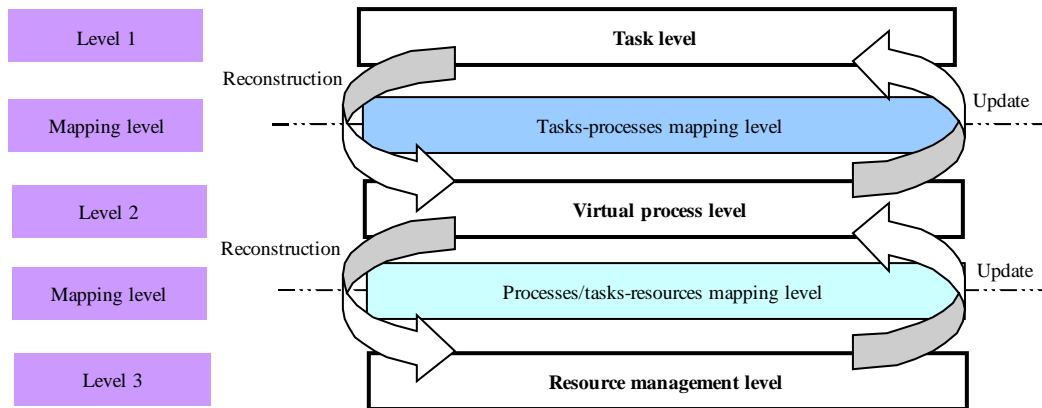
Level 1

Task level

Reconstruction

Update

Mapping level

Tasks-processes mapping level

Level 2

Virtual process level

Reconstruction

Update

Mapping level

Processes/tasks-resources mapping level

Level 3

Resource management level